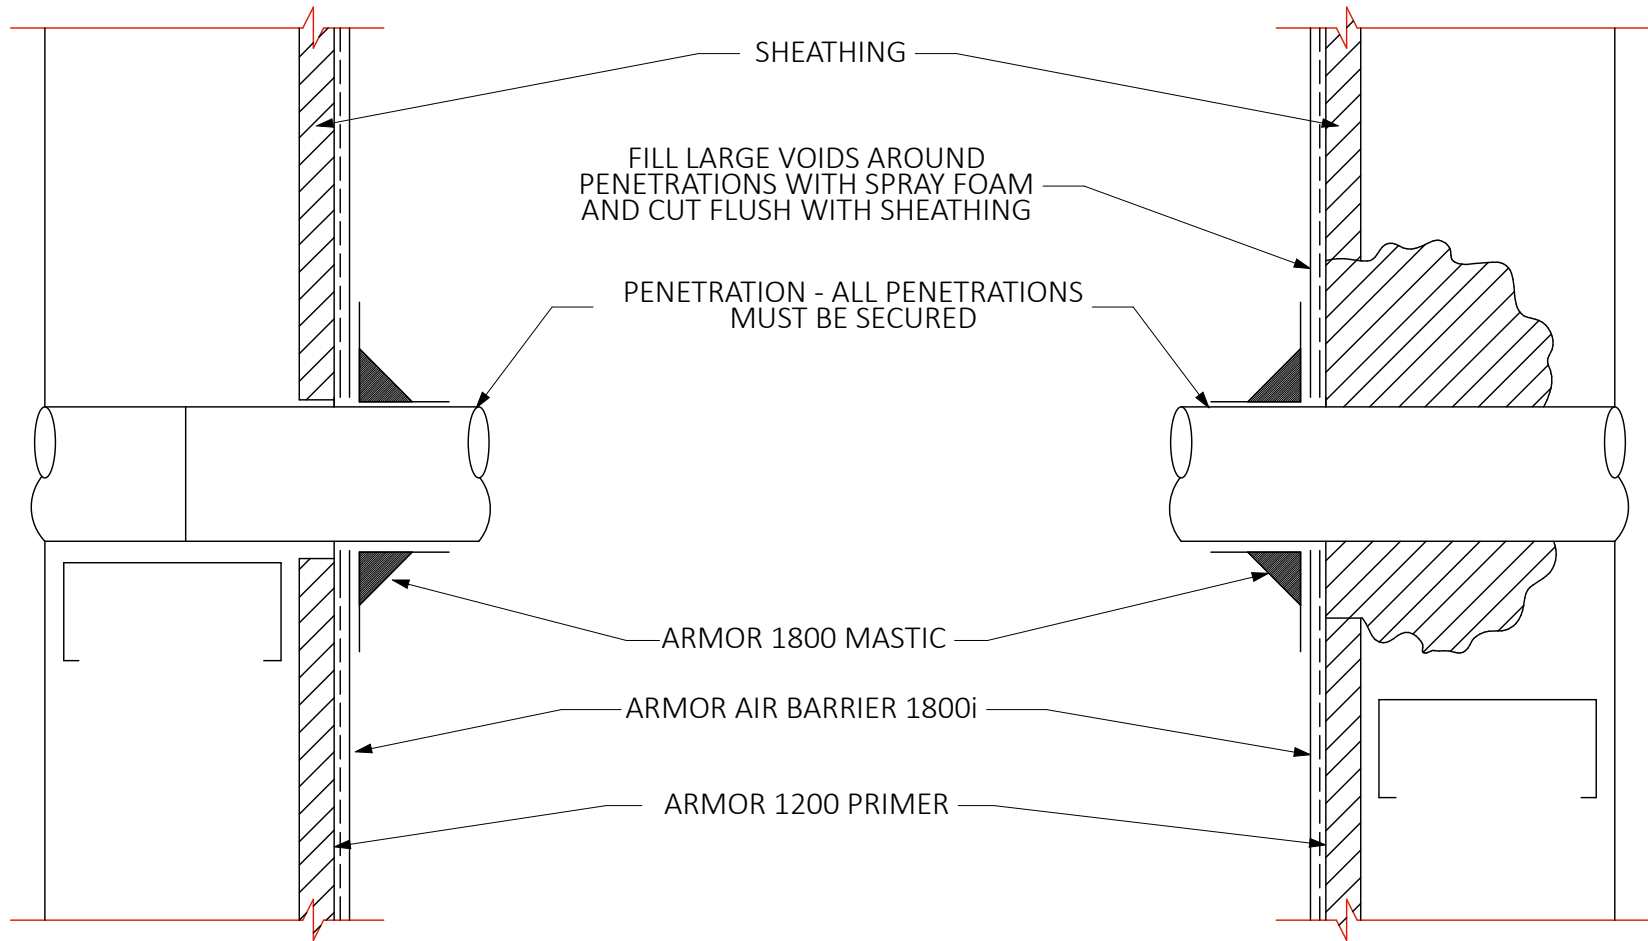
SHEATHING

FILL LARGE VOIDS AROUND PENETRATIONS WITH SPRAY FOAM AND CUT FLUSH WITH SHEATHING

PENETRATION - ALL PENETRATIONS MUST BE SECURED

ARMOR 1800 MASTIC

ARMOR AIR BARRIER 1800i

ARMOR 1200 PRIMER